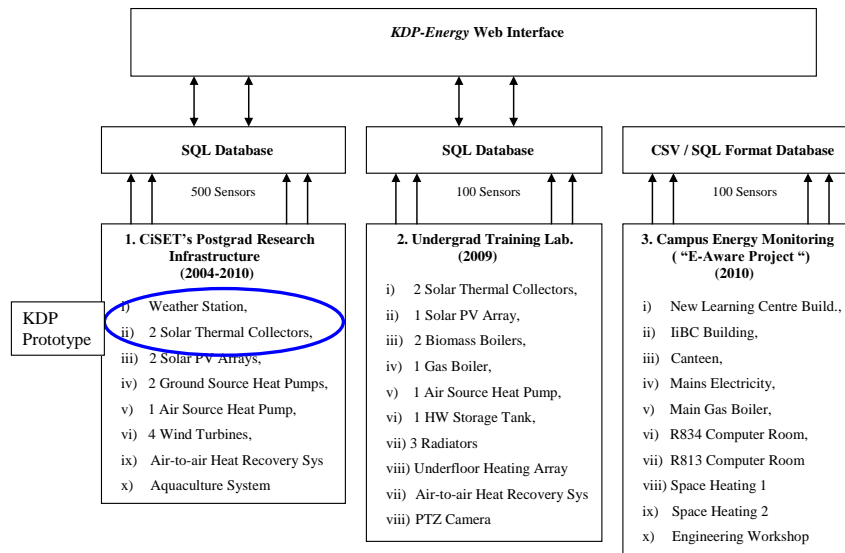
*KDP-Energy* Web Interface

SQL Database

500 Sensors

SQL Database

100 Sensors

CSV / SQL Format Database

100 Sensors

1. CiSET's Postgrad Research Infrastructure (2004-2010)

KDP Prototype

i) Weather Station,
ii) 2 Solar Thermal Collectors,
iii) 2 Solar PV Arrays,
iv) 2 Ground Source Heat Pumps,
v) 1 Air Source Heat Pump,
vi) 4 Wind Turbines,
ix) Air-to-air Heat Recovery Sys
x) Aquaculture System

2. Undergrad Training Lab. (2009)

i) 2 Solar Thermal Collectors,
ii) 1 Solar PV Array,
iii) 2 Biomass Boilers,
iv) 1 Gas Boiler,
v) 1 Air Source Heat Pump,
vi) 1 HW Storage Tank,
vii) 3 Radiators
viii) Underfloor Heating Array
vii) Air-to-air Heat Recovery Sys
viii) PTZ Camera

3. Campus Energy Monitoring ( "E-Aware Project ") (2010)

i) New Learning Centre Build.,
ii) IiBC Building,
iii) Canteen,
iv) Mains Electricity,
v) Main Gas Boiler,
vi) R834 Computer Room,
vii) R813 Computer Room
viii) Space Heating 1
ix) Space Heating 2
x) Engineering Workshop